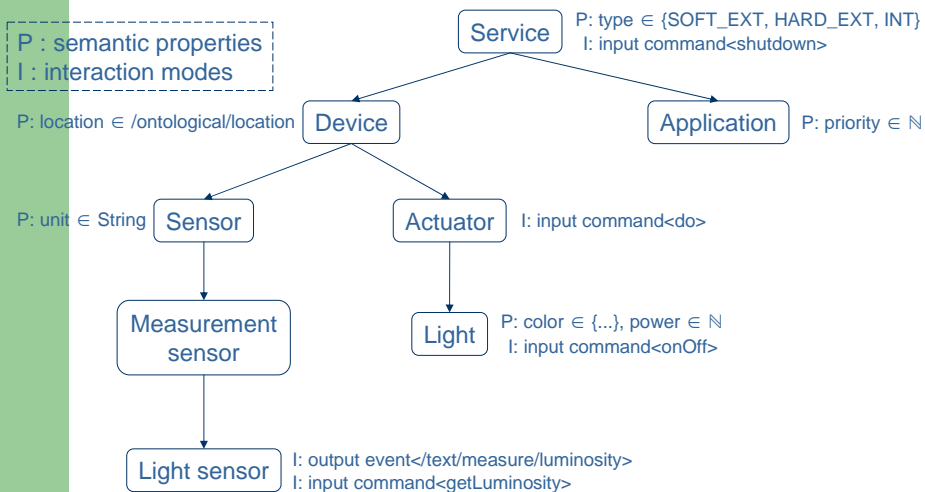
P : semantic properties
I : interaction modes

Service
P: type $\in$ {SOFT_EXT, HARD_EXT, INT}
I: input command<shutdown>

P: location $\in$ /ontological/location
Device

Application
P: priority $\in \mathbb{N}$

P: unit $\in$ String
Sensor

Actuator
I: input command<do>

Measurement sensor

Light
P: color $\in$ {...}, power $\in \mathbb{N}$
I: input command<onOff>

Light sensor
I: output event</text/measure/luminosity>
I: input command<getLuminosity>